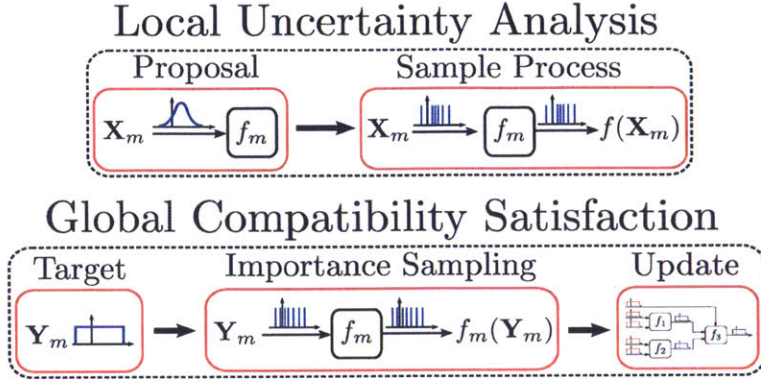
Local Uncertainty Analysis

Proposal

$\mathbf{X}_m$ $f_m$

Sample Process

$\mathbf{X}_m$ $f_m$ $f(\mathbf{X}_m)$

Global Compatibility Satisfaction

Target

$\mathbf{Y}_m$

Importance Sampling

$\mathbf{Y}_m$ $f_m$ $f_m(\mathbf{Y}_m)$

Update

$f_1$ $f_2$ $f_3$